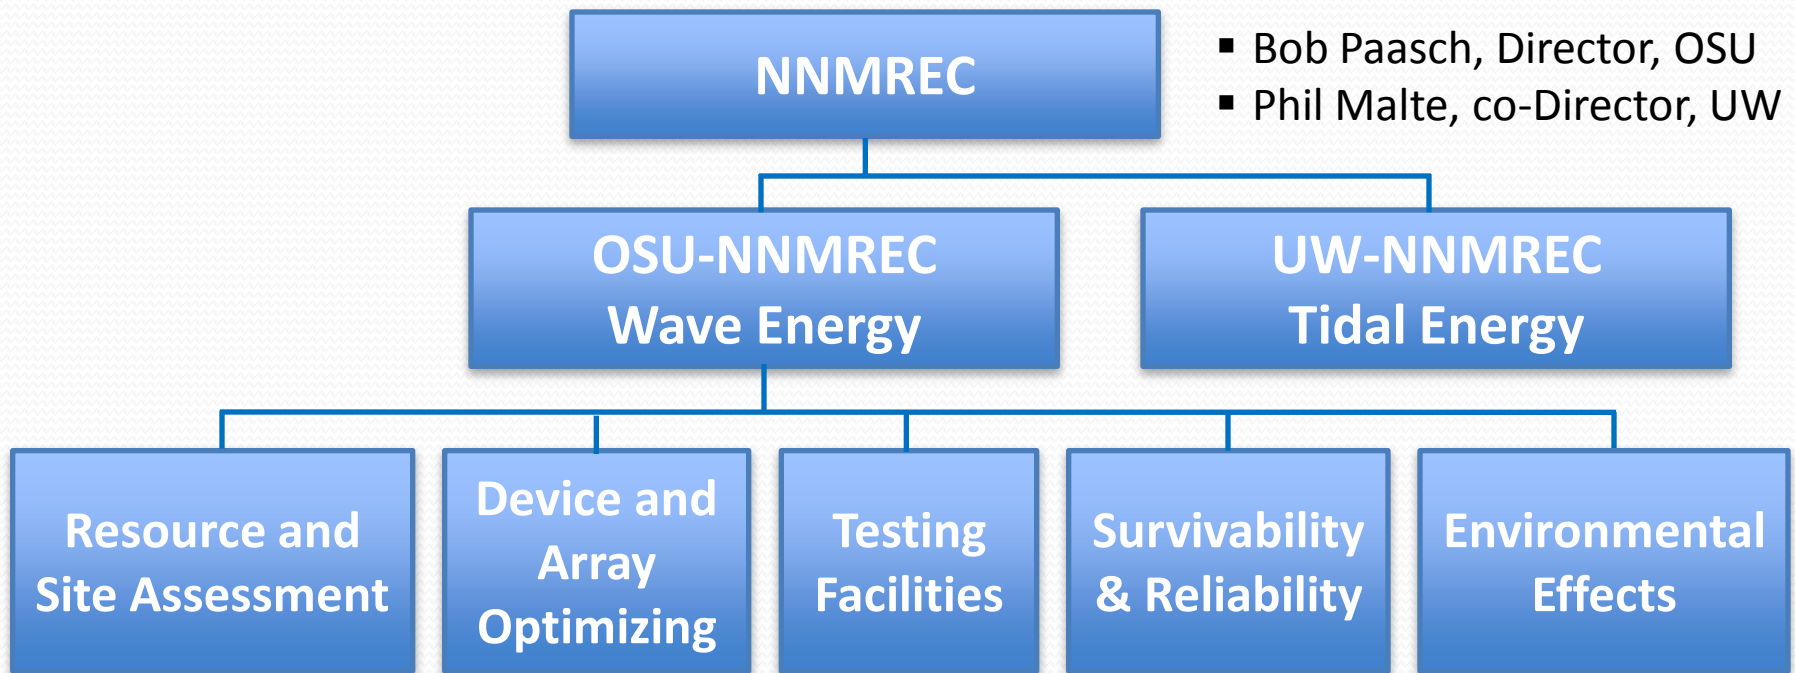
NNMREC

▪ Bob Paasch, Director, OSU
▪ Phil Malte, co-Director, UW

OSU-NNMREC
Wave Energy

UW-NNMREC
Tidal Energy

Resource and Site Assessment

Device and Array Optimizing

Testing Facilities

Survivability & Reliability

Environmental Effects